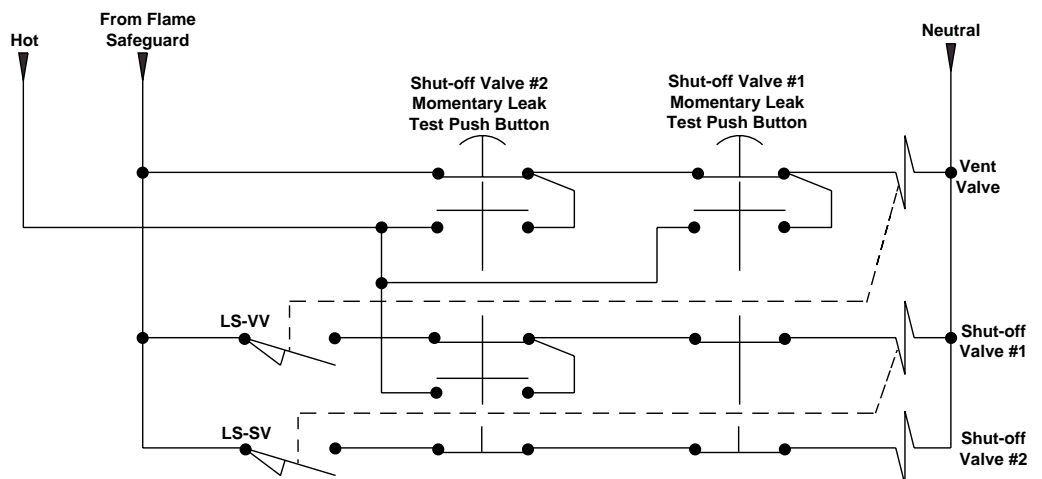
Hot

From Flame Safeguard

Neutral

Shut-off Valve #2 Momentary Leak Test Push Button

Shut-off Valve #1 Momentary Leak Test Push Button

Vent Valve

LS-VV

Shut-off Valve #1

LS-SV

Shut-off Valve #2